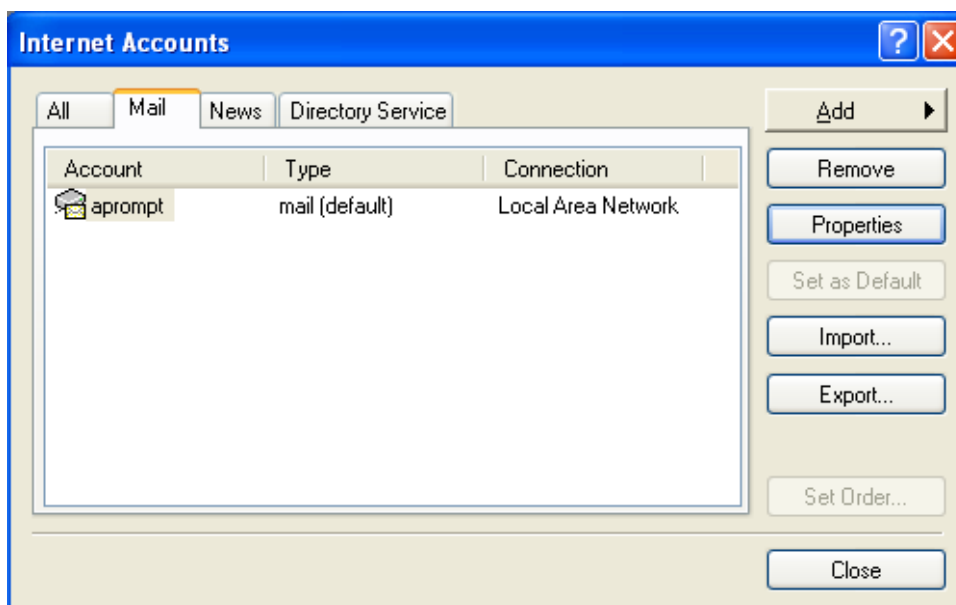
Internet Accounts

All | Mail | News | Directory Service

| Account | Type | Connection |
|---|---|---|
| aprompt | mail (default) | Local Area Network |

Add
Remove
Properties
Set as Default
Import...
Export...
Set Order...
Close